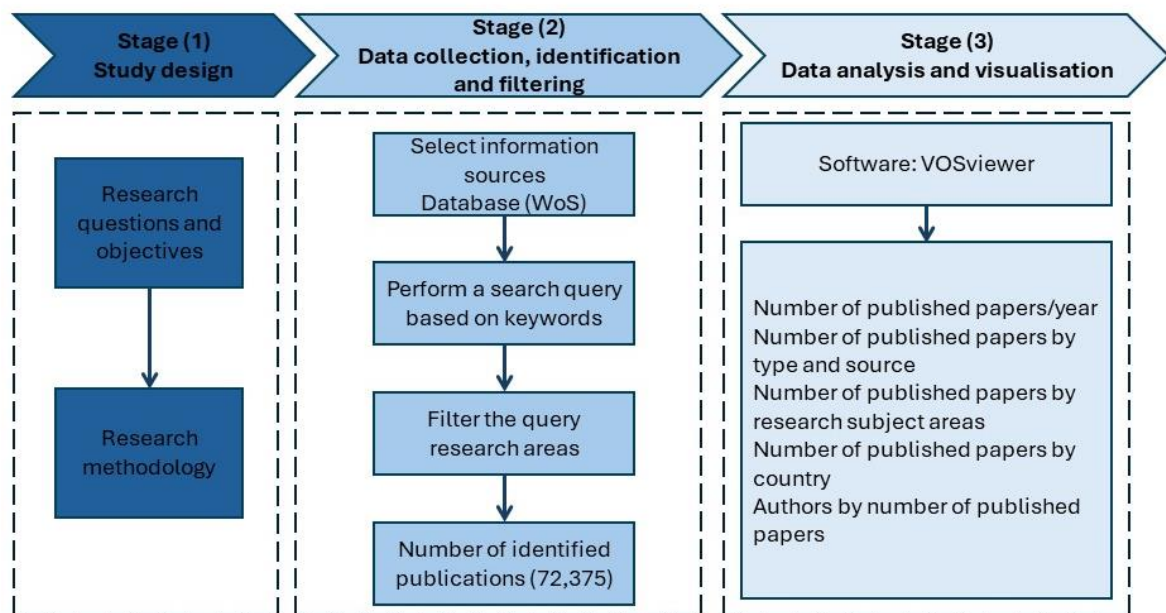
Stage (1)
Study design

Stage (2)
Data collection, identification and filtering

Stage (3)
Data analysis and visualisation

Research questions and objectives

Research methodology

Select information sources
Database (WoS)

Perform a search query based on keywords

Filter the query research areas

Number of identified publications (72,375)

Software: VOSviewer

Number of published papers/year
Number of published papers by type and source
Number of published papers by research subject areas
Number of published papers by country
Authors by number of published papers